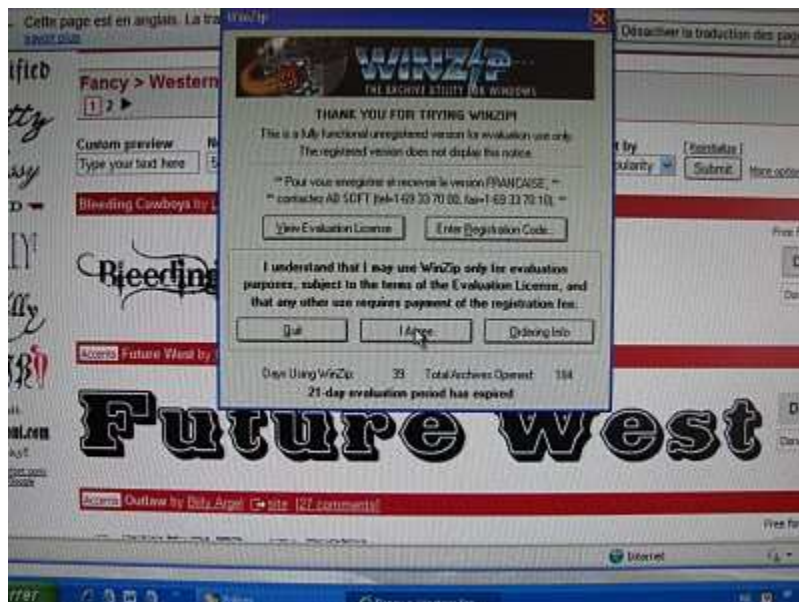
Cette page est en anglais. La tra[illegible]
savoir plus

Désactiver la traduction des pag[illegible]

Fancy > Western

1 2 ▶

Custom preview
Type your text here

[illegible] by
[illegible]ularity

[Reinitialize]
Submit
More optio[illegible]

Bleeding Cowboys by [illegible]

Bleeding

Accents Future West by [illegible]

Future West

Accents Outlaw by Billy Argel site [27 comments]

WinZip

WINZIP
THE ARCHIVE UTILITY FOR WINDOWS

THANK YOU FOR TRYING WINZIP!
This is a fully functional unregistered version for evaluation use only.
The registered version does not display this notice.

** Pour vous enregistrer et recevoir la version FRANCAISE, **
** contactez ALL SOFT (tel=1-69 33 70 00, fax=1-69 33 70 10). **

View Evaluation License
Enter Registration Code...

I understand that I may use WinZip only for evaluation purposes, subject to the terms of the Evaluation License, and that any other use requires payment of the registration fee.

Quit
I Agree
Ordering Info

Days Using WinZip: 39 Total Archives Opened: 184
21-day evaluation period has expired

Internet